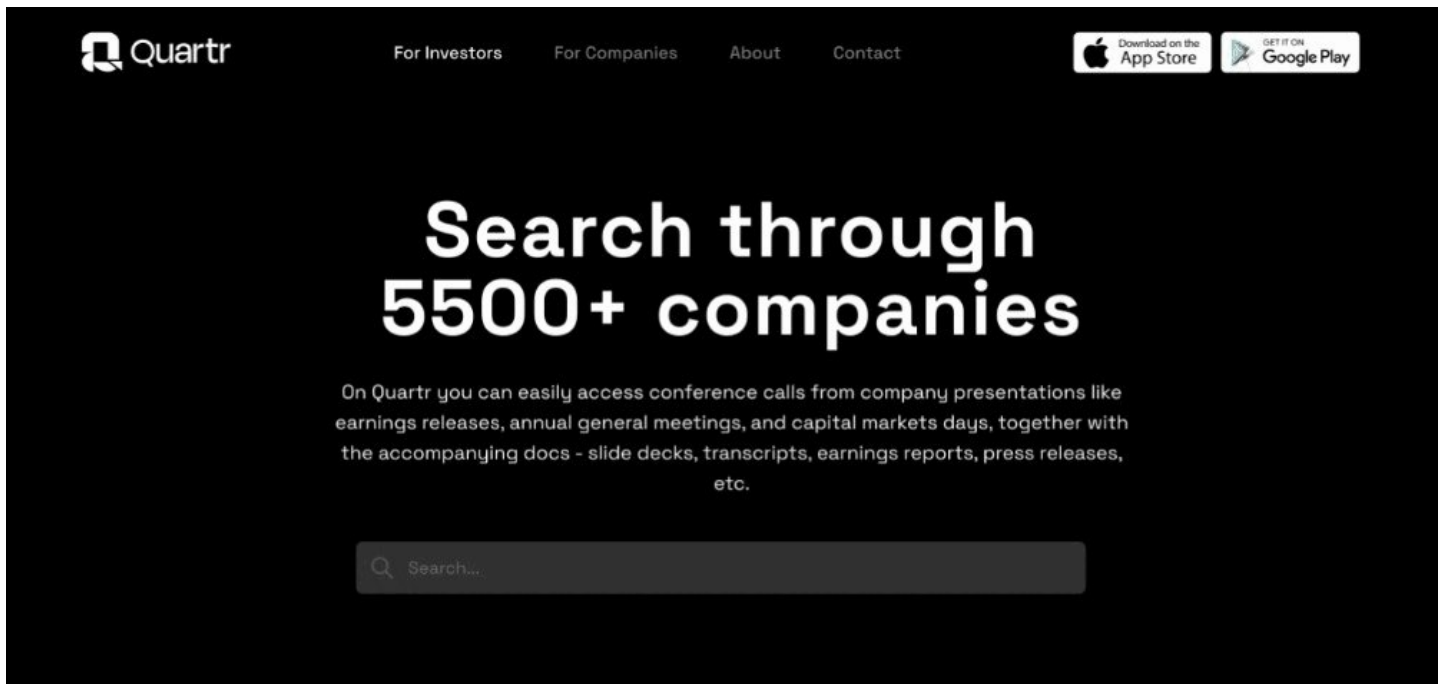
Quartr

For Investors For Companies About Contact

Download on the App Store

GET IT ON Google Play

Search through 5500+ companies

On Quartr you can easily access conference calls from company presentations like earnings releases, annual general meetings, and capital markets days, together with the accompanying docs - slide decks, transcripts, earnings reports, press releases, etc.

Search...